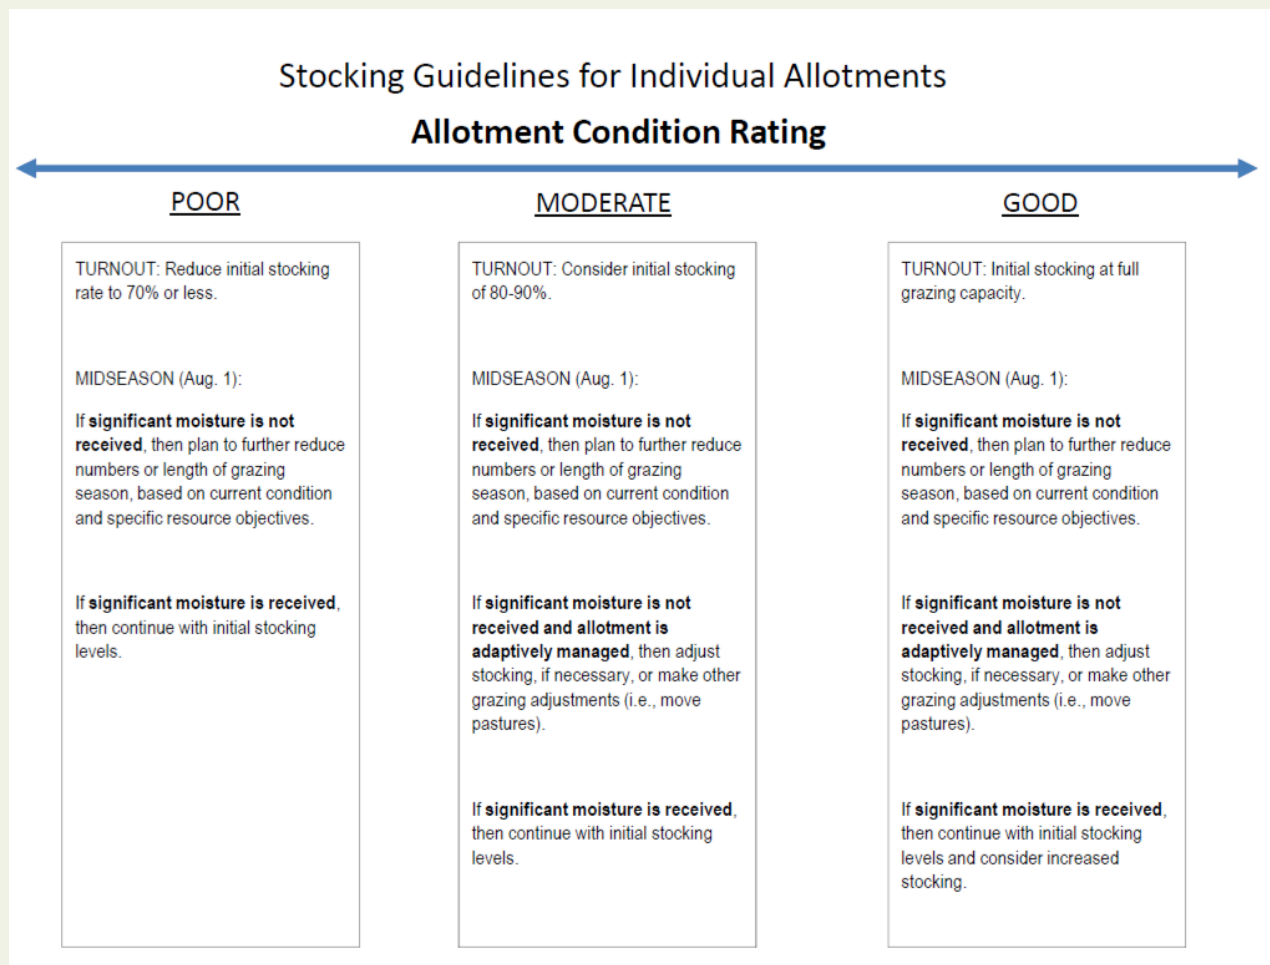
Stocking Guidelines for Individual Allotments

Allotment Condition Rating

POOR

TURNOUT: Reduce initial stocking rate to 70% or less.

MIDSEASON (Aug. 1):

If significant moisture is not received, then plan to further reduce numbers or length of grazing season, based on current condition and specific resource objectives.

If significant moisture is received, then continue with initial stocking levels.

MODERATE

TURNOUT: Consider initial stocking of 80-90%.

MIDSEASON (Aug. 1):

If significant moisture is not received, then plan to further reduce numbers or length of grazing season, based on current condition and specific resource objectives.

If significant moisture is not received and allotment is adaptively managed, then adjust stocking, if necessary, or make other grazing adjustments (i.e., move pastures).

If significant moisture is received, then continue with initial stocking levels.

GOOD

TURNOUT: Initial stocking at full grazing capacity.

MIDSEASON (Aug. 1):

If significant moisture is not received, then plan to further reduce numbers or length of grazing season, based on current condition and specific resource objectives.

If significant moisture is not received and allotment is adaptively managed, then adjust stocking, if necessary, or make other grazing adjustments (i.e., move pastures).

If significant moisture is received, then continue with initial stocking levels and consider increased stocking.